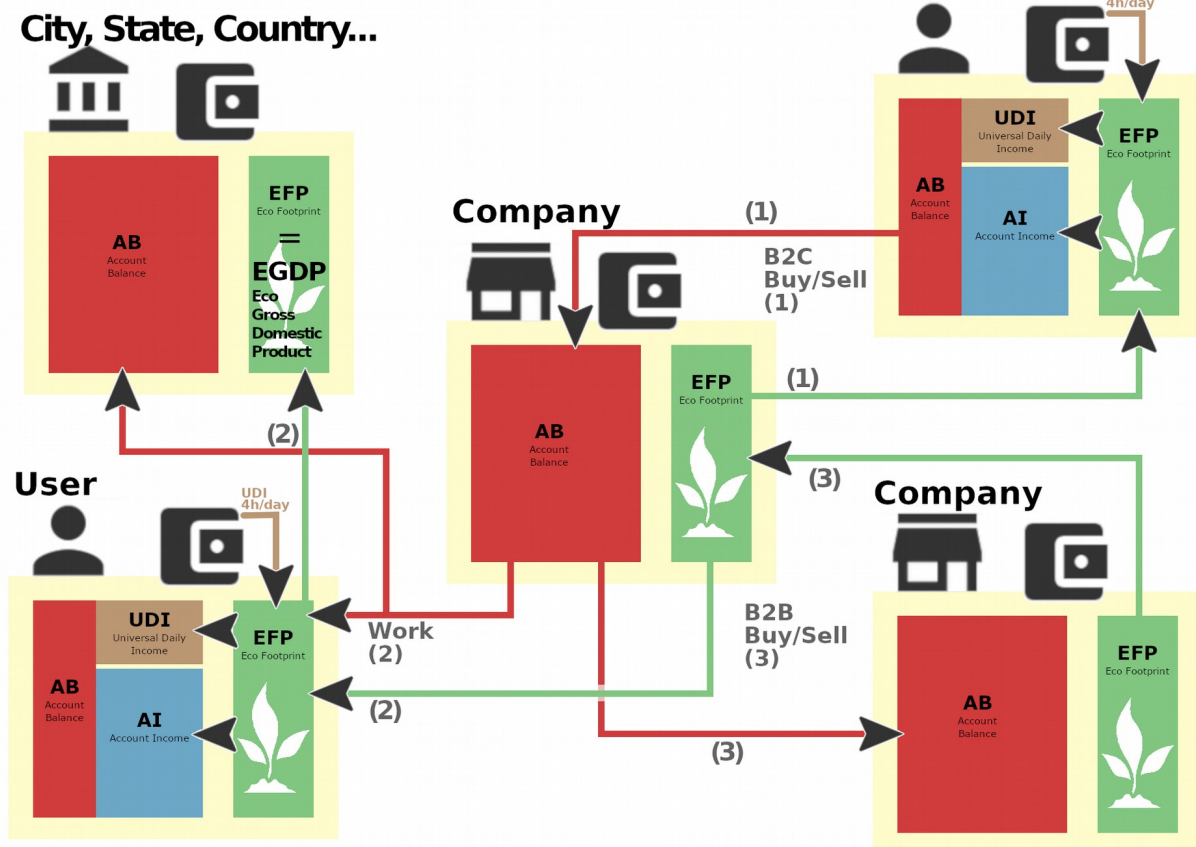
City, State, Country...

AB
Account Balance

EFP
Eco Footprint
=
EGDP
Eco Gross Domestic Product

4h/day

UDI
Universal Daily Income

EFP
Eco Footprint

AB
Account Balance

AI
Account Income

Company

(1)

B2C
Buy/Sell
(1)

AB
Account Balance

EFP
Eco Footprint

(1)

(2)

(3)

User

UDI
4h/day

Company

UDI
Universal Daily Income

EFP
Eco Footprint

AB
Account Balance

AI
Account Income

Work
(2)

(2)

B2B
Buy/Sell
(3)

(3)

EFP
Eco Footprint

AB
Account Balance